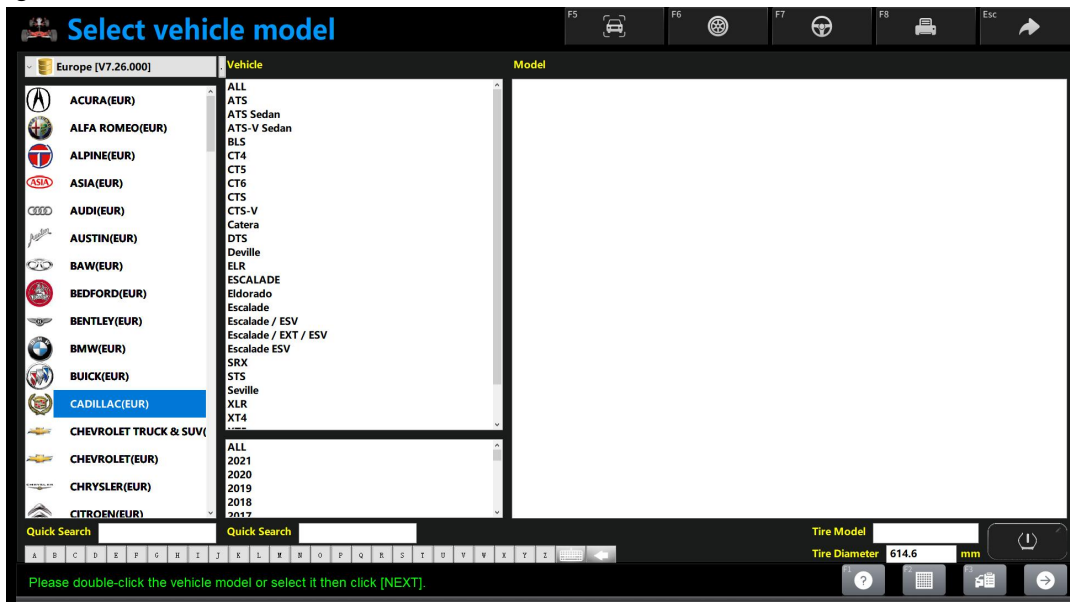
Select vehicle model

F5 F6 F7 F8 Esc

Europe [V7.26.000]

ACURA(EUR)
ALFA ROMEO(EUR)
ALPINE(EUR)
ASIA(EUR)
AUDI(EUR)
AUSTIN(EUR)
BAW(EUR)
BEDFORD(EUR)
BENTLEY(EUR)
BMW(EUR)
BUICK(EUR)
CADILLAC(EUR)
CHEVROLET TRUCK & SUV(
CHEVROLET(EUR)
CHRYSLER(EUR)
CITROEN(EUR)

Vehicle
ALL
ATS
ATS Sedan
ATS-V Sedan
BLS
CT4
CT5
CT6
CTS
CTS-V
Catera
DTS
Deville
ELR
ESCALADE
Eldorado
Escalade
Escalade / ESV
Escalade / EXT / ESV
Escalade ESV
SRX
STS
Seville
XLR
XT4

ALL
2021
2020
2019
2018
2017

Model

Quick Search
Quick Search

A B C D E F G H I J K L M N O P Q R S T U V W X Y Z

Tire Model
Tire Diameter 614.6 mm

Please double-click the vehicle model or select it then click [NEXT].